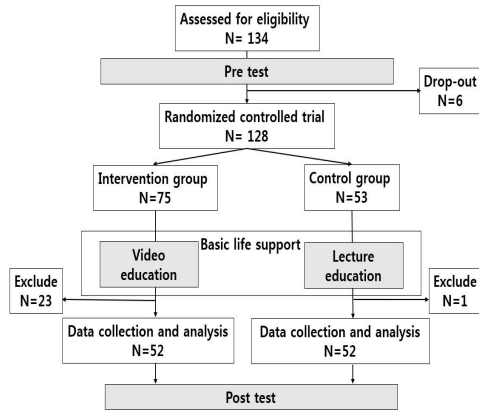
Assessed for eligibility
N= 134

Pre test

Drop-out
N=6

Randomized controlled trial
N= 128

Intervention group
N=75

Control group
N=53

Basic life support

Video education

Lecture education

Exclude
N=23

Exclude
N=1

Data collection and analysis
N=52

Data collection and analysis
N=52

Post test